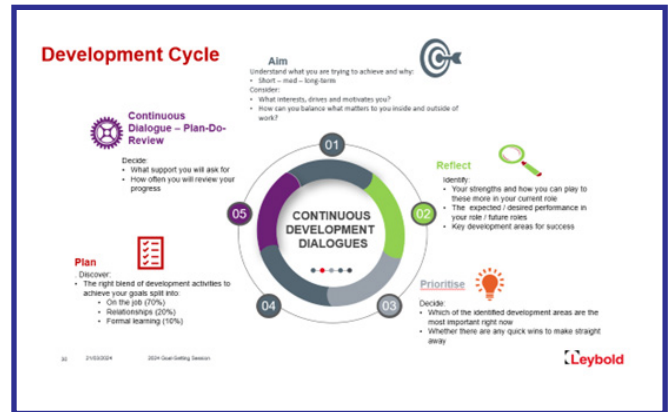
Development Cycle

Aim
Understand what you are trying to achieve and why:
- Short – med – long-term
Consider:
- What interests, drives and motivates you?
- How can you balance what matters to you inside and outside of work?

Continuous Dialogue – Plan-Do-Review
Decide:
- What support you will ask for
- How often you will review your progress

Reflect
Identify:
- Your strengths and how you can play to these more in your current role
- The expected / desired performance in your role / future roles
- Key development areas for success

01
02
03
04
05

CONTINUOUS DEVELOPMENT DIALOGUES

Plan
Discover:
- The right blend of development activities to achieve your goals split into:
  - On the job (70%)
  - Relationships (20%)
  - Formal learning (10%)

Prioritise
Decide:
- Which of the identified development areas are the most important right now
- Whether there are any quick wins to make straight away

30 21/03/2024 2024 Goal-Setting Session

Leybold